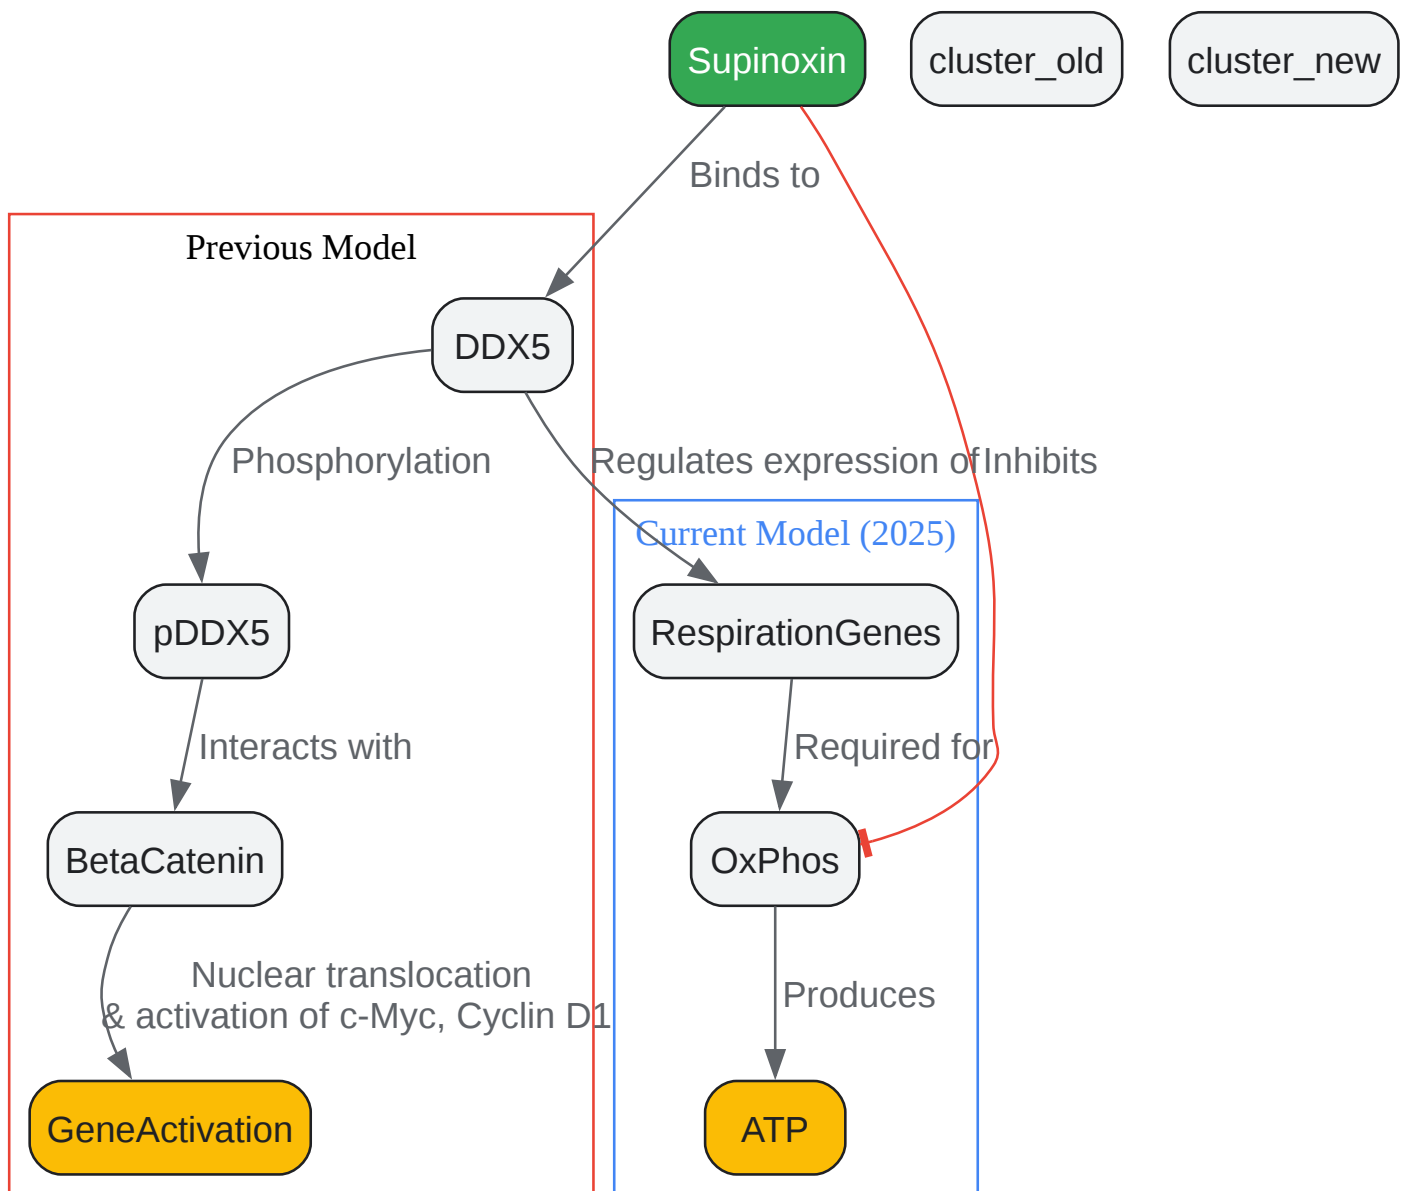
Supinoxin

cluster_old

cluster_new

Binds to

Previous Model

DDX5

Phosphorylation

Regulates expression of

Inhibits

Current Model (2025)

pDDX5

RespirationGenes

Interacts with

Required for

BetaCatenin

OxPhos

Nuclear translocation & activation of c-Myc, Cyclin D1

Produces

GeneActivation

ATP